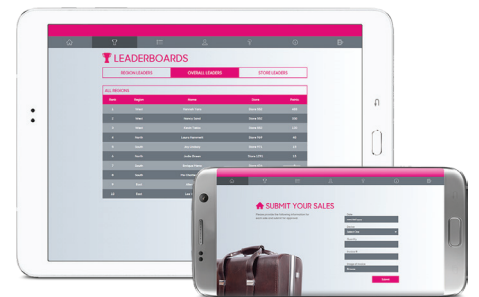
LEADERBOARDS

REGION LEADERS | OVERALL LEADERS | STORE LEADERS

ALL REGIONS

| Rank | Region | Name | Store | Points |
|---|---|---|---|---|
| 1 | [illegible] | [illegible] | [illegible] | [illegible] |
| 2 | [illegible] | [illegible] | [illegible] | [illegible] |
| 3 | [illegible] | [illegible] | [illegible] | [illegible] |
| 4 | North | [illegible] | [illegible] | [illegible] |
| 5 | North | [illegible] | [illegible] | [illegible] |
| 6 | South | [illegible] | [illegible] | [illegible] |
| 7 | South | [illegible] | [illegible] | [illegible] |
| 8 | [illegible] | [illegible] | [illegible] | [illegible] |
| 9 | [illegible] | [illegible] | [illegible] | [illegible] |
| 10 | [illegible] | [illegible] | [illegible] | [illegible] |
| 11 | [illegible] | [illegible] | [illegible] | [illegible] |
| 12 | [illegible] | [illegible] | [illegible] | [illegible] |

SUBMIT YOUR SALES

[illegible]

Submit